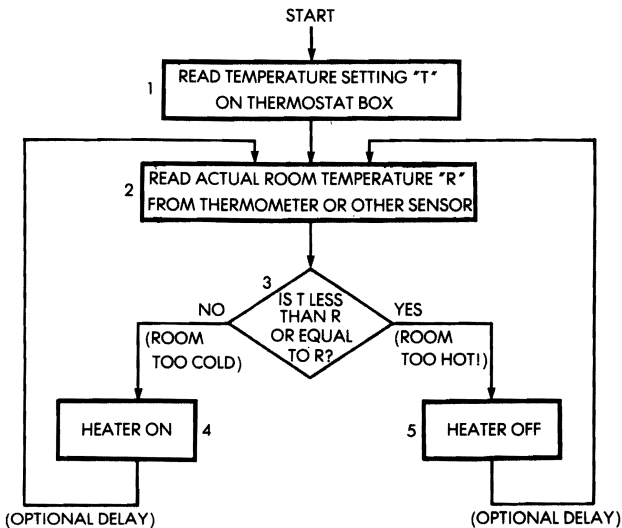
START

1 READ TEMPERATURE SETTING "T" ON THERMOSTAT BOX

2 READ ACTUAL ROOM TEMPERATURE "R" FROM THERMOMETER OR OTHER SENSOR

3 IS T LESS THAN R OR EQUAL TO R?

NO (ROOM TOO COLD)

YES (ROOM TOO HOT!)

HEATER ON 4

5 HEATER OFF

(OPTIONAL DELAY)

(OPTIONAL DELAY)